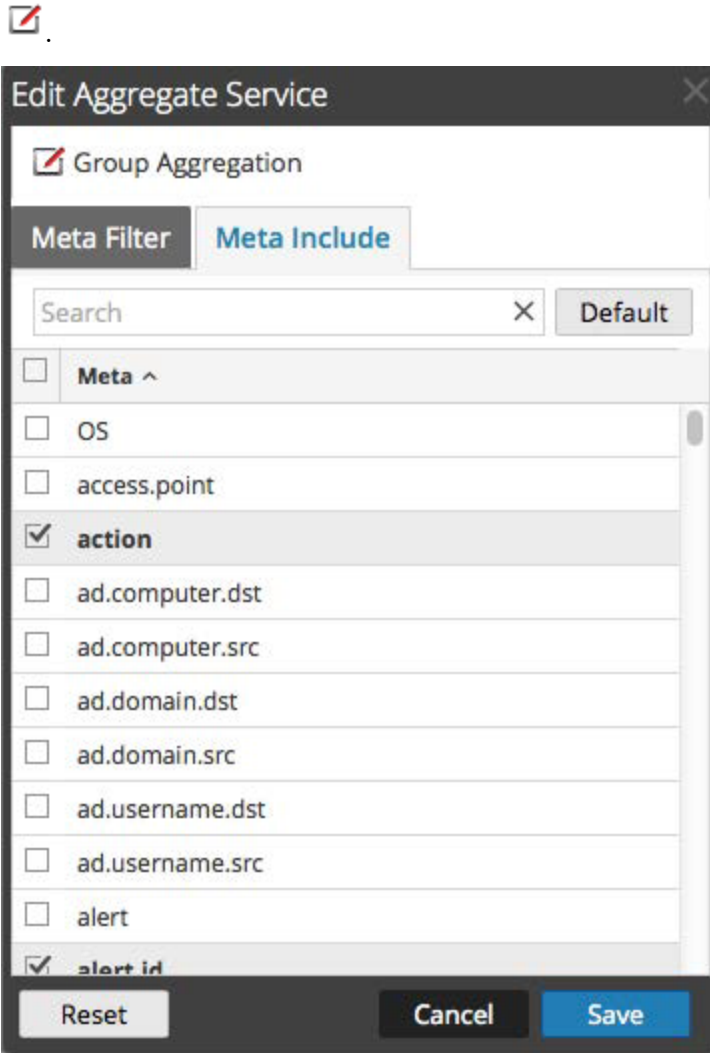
.

Edit Aggregate Service

Group Aggregation

Meta Filter | Meta Include

Search

Default

Meta

OS

access.point

action

ad.computer.dst

ad.computer.src

ad.domain.dst

ad.domain.src

ad.username.dst

ad.username.src

alert

alert.id

Reset

Cancel

Save